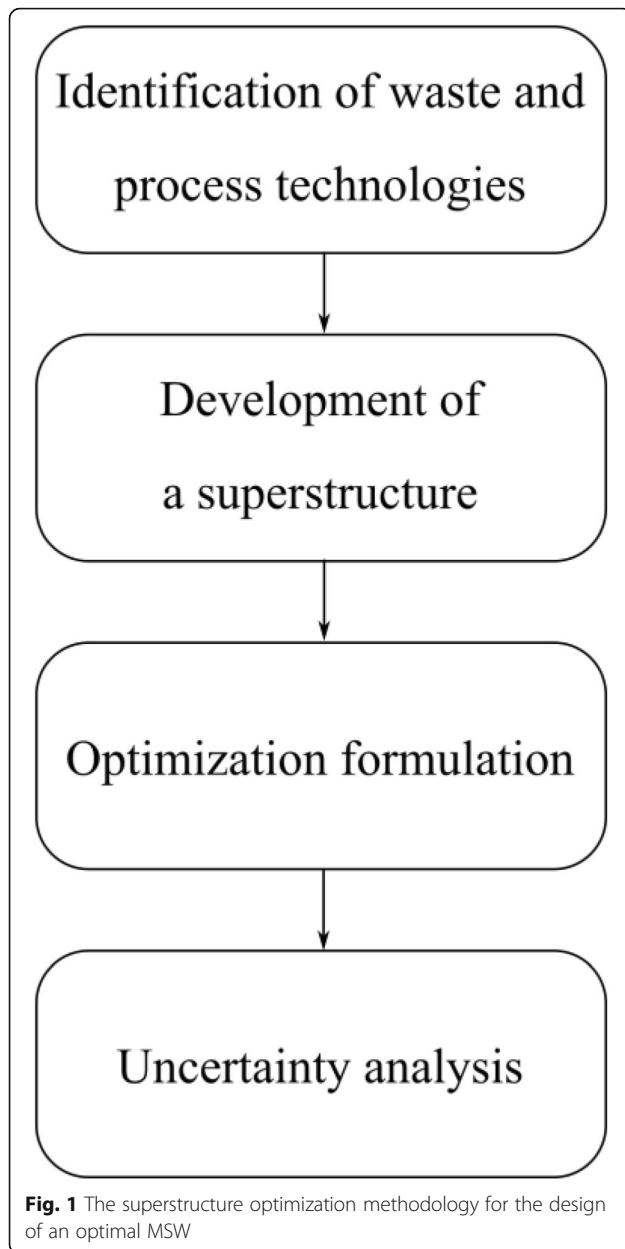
Identification of waste and process technologies

Development of a superstructure

Optimization formulation

Uncertainty analysis

**Fig. 1** The superstructure optimization methodology for the design of an optimal MSW